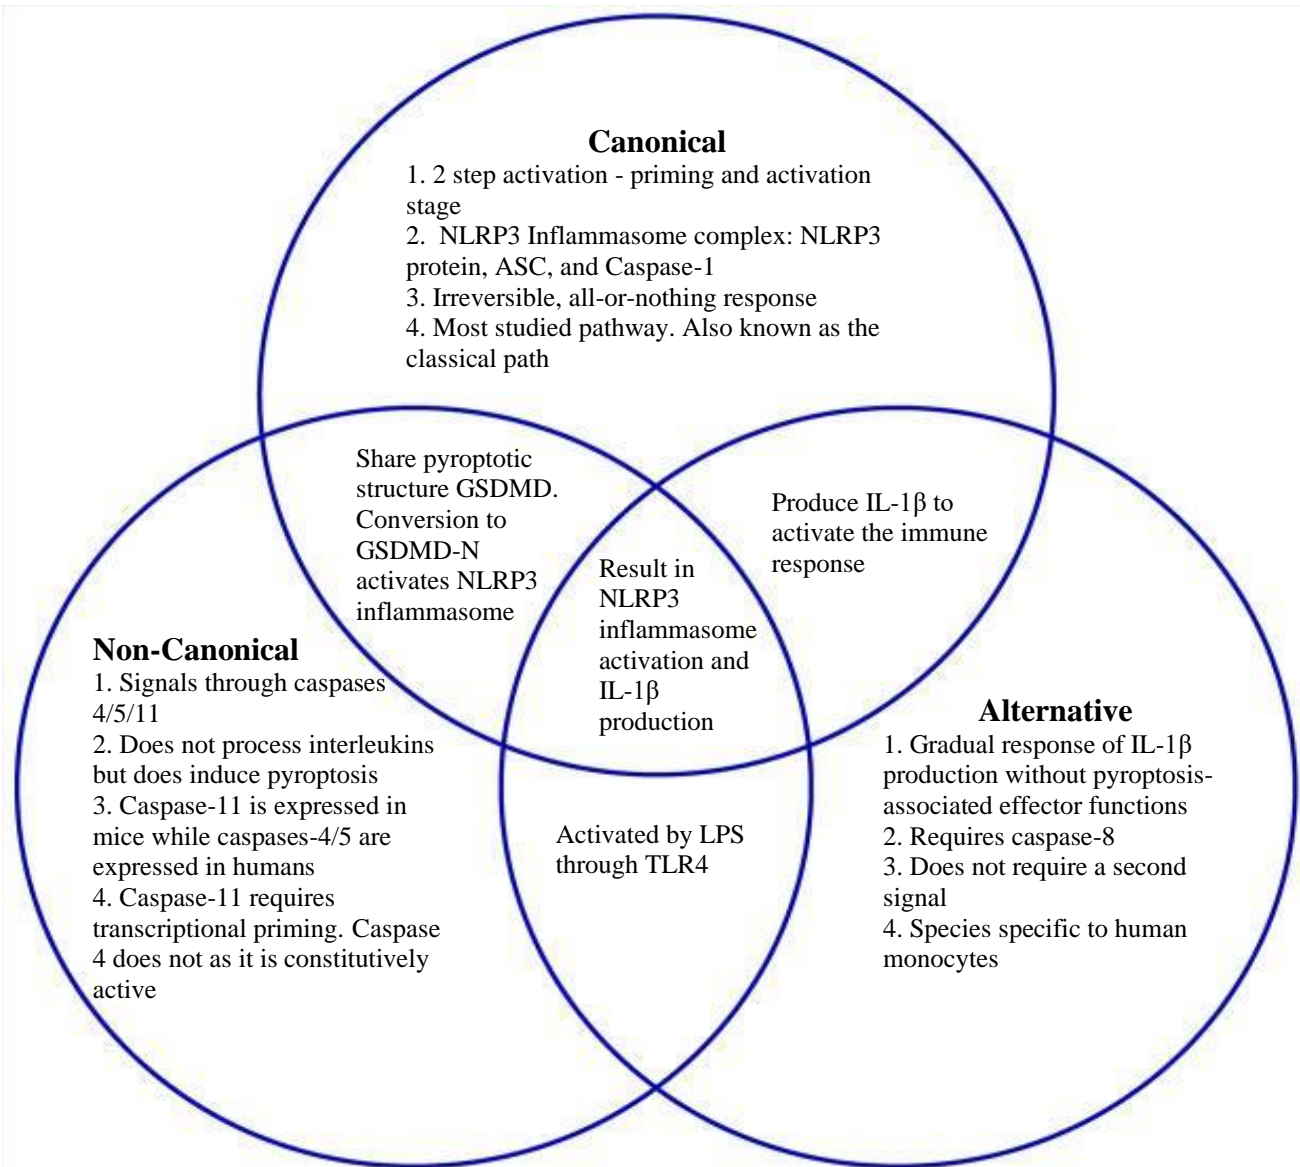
Canonical
1. 2 step activation - priming and activation stage
2. NLRP3 Inflammasome complex: NLRP3 protein, ASC, and Caspase-1
3. Irreversible, all-or-nothing response
4. Most studied pathway. Also known as the classical path

Share pyroptotic structure GSDMD. Conversion to GSDMD-N activates NLRP3 inflammasome

Produce IL-1β to activate the immune response

Result in NLRP3 inflammasome activation and IL-1β production

Non-Canonical
1. Signals through caspases 4/5/11
2. Does not process interleukins but does induce pyroptosis
3. Caspase-11 is expressed in mice while caspases-4/5 are expressed in humans
4. Caspase-11 requires transcriptional priming. Caspase 4 does not as it is constitutively active

Activated by LPS through TLR4

Alternative
1. Gradual response of IL-1β production without pyroptosis-associated effector functions
2. Requires caspase-8
3. Does not require a second signal
4. Species specific to human monocytes